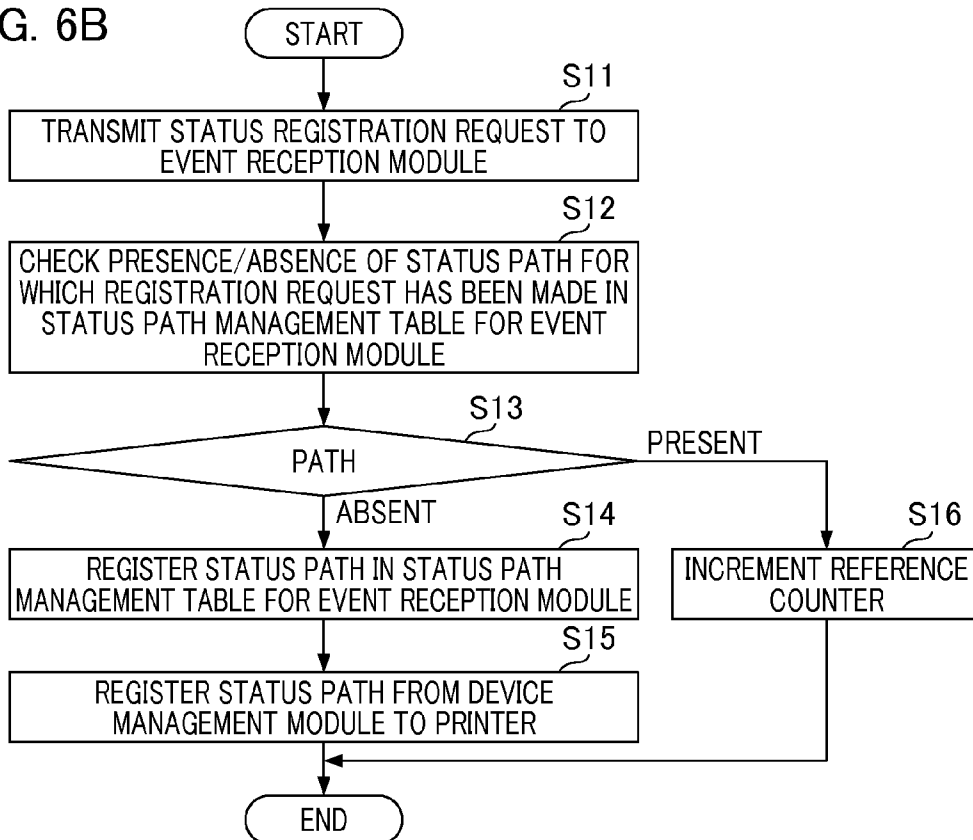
G. 6B

START

S11

TRANSMIT STATUS REGISTRATION REQUEST TO EVENT RECEPTION MODULE

S12

CHECK PRESENCE/ABSENCE OF STATUS PATH FOR WHICH REGISTRATION REQUEST HAS BEEN MADE IN STATUS PATH MANAGEMENT TABLE FOR EVENT RECEPTION MODULE

S13

PATH

PRESENT

ABSENT

S14

REGISTER STATUS PATH IN STATUS PATH MANAGEMENT TABLE FOR EVENT RECEPTION MODULE

S16

INCREMENT REFERENCE COUNTER

S15

REGISTER STATUS PATH FROM DEVICE MANAGEMENT MODULE TO PRINTER

END